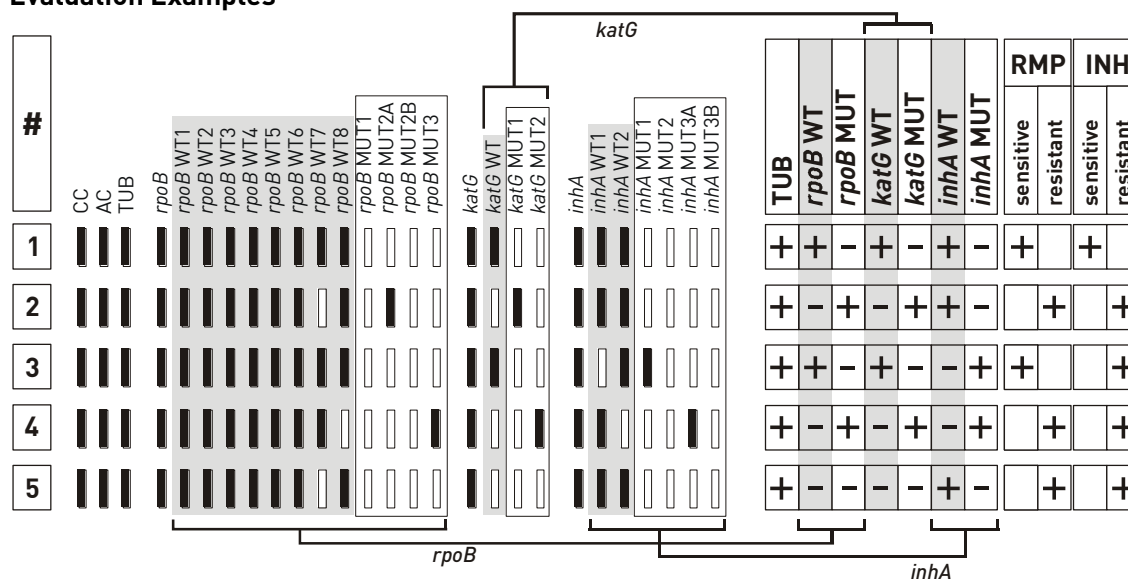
Evaluation Examples

katG

| # | TUB | rpoB WT | rpoB MUT | katG WT | katG MUT | inhA WT | inhA MUT | RMP sensitive | RMP resistant | INH sensitive | INH resistant |
|---|---|---|---|---|---|---|---|---|---|---|---|
| 1 | + | + | - | + | - | + | - | + | | + | |
| 2 | + | - | + | - | + | + | - | | + | | + |
| 3 | + | + | - | + | - | - | + | + | | | + |
| 4 | + | - | + | - | + | - | + | | + | | + |
| 5 | + | - | - | - | - | + | - | | + | | + |

CC AC TUB rpoB rpoB WT1 rpoB WT2 rpoB WT3 rpoB WT4 rpoB WT5 rpoB WT6 rpoB WT7 rpoB WT8 rpoB MUT1 rpoB MUT2A rpoB MUT2B rpoB MUT3 katG katG WT katG MUT1 katG MUT2 inhA inhA WT1 inhA WT2 inhA MUT1 inhA MUT2 inhA MUT3A inhA MUT3B

rpoB

inhA